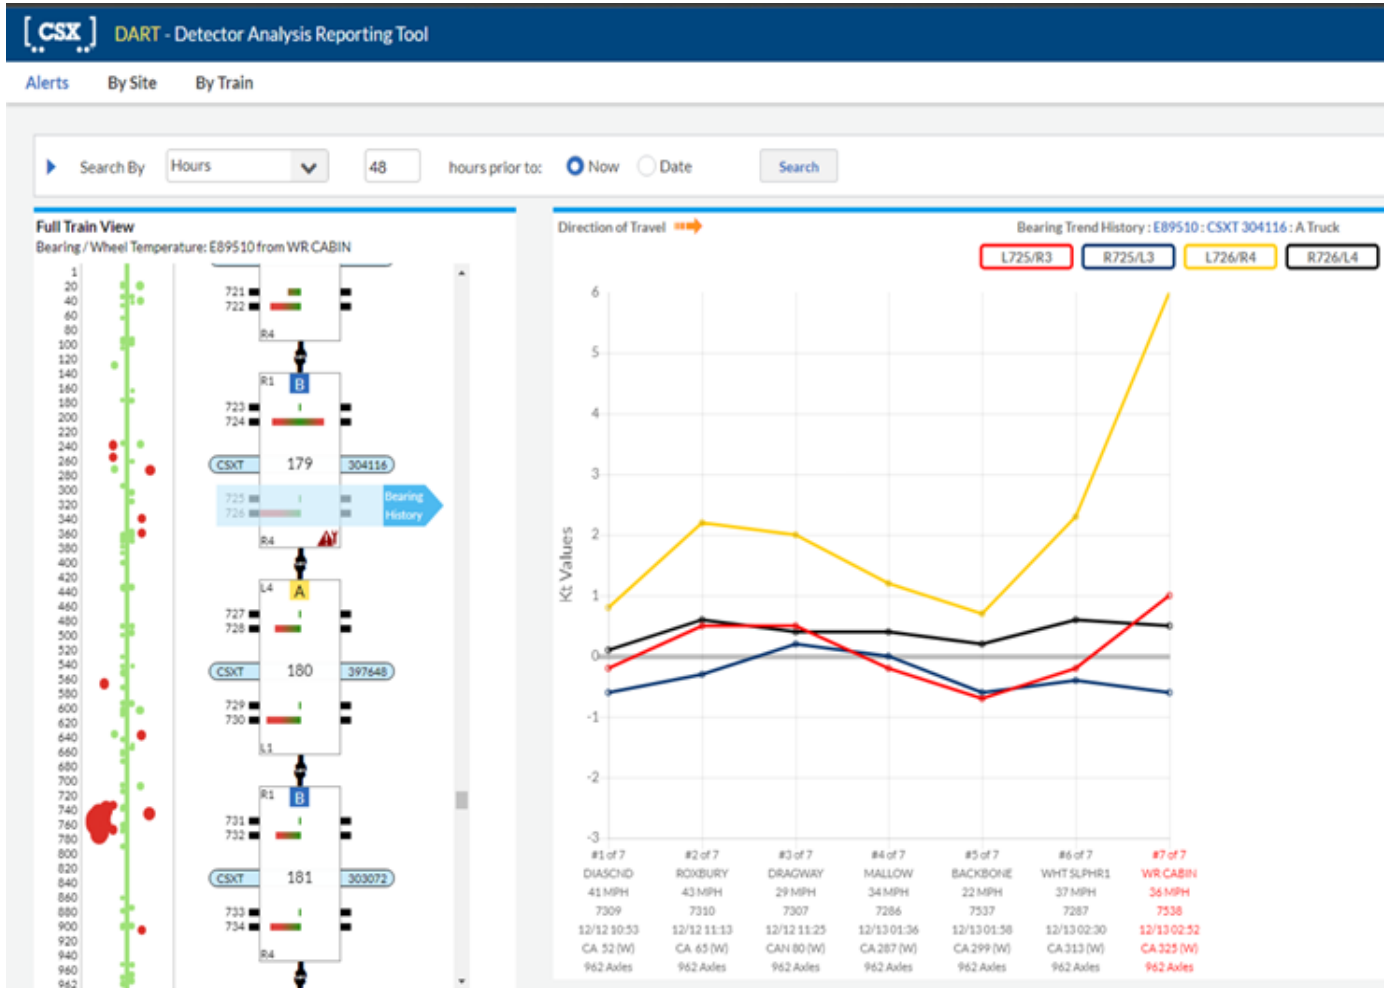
CSX DART - Detector Analysis Reporting Tool

Alerts By Site By Train

Search By Hours 48 hours prior to: Now Date Search

Full Train View
Bearing / Wheel Temperature: E89510 from WR CABIN

1 20 40 60 80 100 120 140 160 180 200 220 240 260 280 300 320 340 360 380 400 420 440 460 480 500 520 540 560 580 600 620 640 660 680 700 720 740 760 780 800 820 840 860 880 900 920 940 960 962

721
722
R4
R1 B
723
724
CSXT 179 304116
725
726
Bearing History
R4
L4 A
727
728
CSXT 180 397648
729
730
L1
R1 B
731
732
CSXT 181 303072
733
734
R4

Direction of Travel
Bearing Trend History : E89510 : CSXT 304116 : A Truck

L725/R3 R725/L3 L726/R4 R726/L4

Kt Values

6 5 4 3 2 1 0 -1 -2 -3

| #1 of 7 | #2 of 7 | #3 of 7 | #4 of 7 | #5 of 7 | #6 of 7 | #7 of 7 |
|---|---|---|---|---|---|---|
| DIASCND | ROXBURY | DRAGWAY | MALLOW | BACKBONE | WHT SLPHR1 | WR CABIN |
| 41 MPH | 43 MPH | 29 MPH | 34 MPH | 22 MPH | 37 MPH | 36 MPH |
| 7309 | 7310 | 7307 | 7286 | 7537 | 7287 | 7538 |
| 12/12 10:53 | 12/12 11:13 | 12/12 11:25 | 12/13 01:36 | 12/13 01:58 | 12/13 02:30 | 12/13 02:52 |
| CA 52 (W) | CA 65 (W) | CAN 80 (W) | CA 287 (W) | CA 299 (W) | CA 313 (W) | CA 325 (W) |
| 962 Axles | 962 Axles | 962 Axles | 962 Axles | 962 Axles | 962 Axles | 962 Axles |